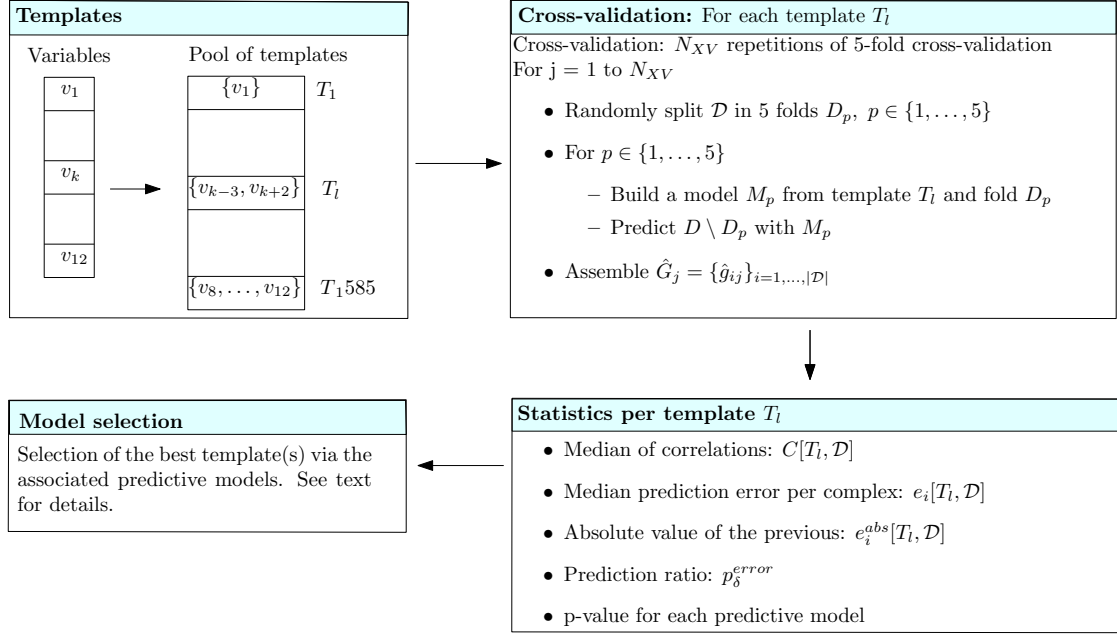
**Templates**

Variables

$v_1$

$v_k$

$v_{12}$

Pool of templates

$\{v_1\}$ $T_1$

$\{v_{k-3}, v_{k+2}\}$ $T_l$

$\{v_8, \ldots, v_{12}\}$ $T_1585$

**Cross-validation:** For each template $T_l$

Cross-validation: $N_{XV}$ repetitions of 5-fold cross-validation
For j = 1 to $N_{XV}$

- Randomly split $\mathcal{D}$ in 5 folds $D_p,\ p \in \{1, \ldots, 5\}$
- For $p \in \{1, \ldots, 5\}$
  - Build a model $M_p$ from template $T_l$ and fold $D_p$
  - Predict $D \setminus D_p$ with $M_p$
- Assemble $\hat{G}_j = \{\hat{g}_{ij}\}_{i=1,\ldots,|\mathcal{D}|}$

**Model selection**

Selection of the best template(s) via the associated predictive models. See text for details.

**Statistics per template** $T_l$

- Median of correlations: $C[T_l, \mathcal{D}]$
- Median prediction error per complex: $e_i[T_l, \mathcal{D}]$
- Absolute value of the previous: $e_i^{abs}[T_l, \mathcal{D}]$
- Prediction ratio: $p_\delta^{error}$
- p-value for each predictive model